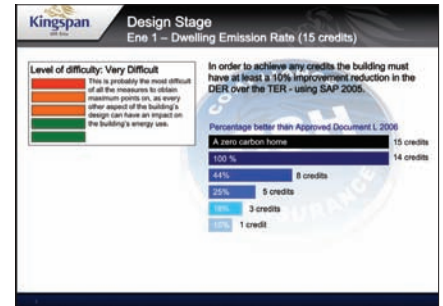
Kingspan

Design Stage
Ene 1 – Dwelling Emission Rate (15 credits)

Level of difficulty: Very Difficult

This is probably the most difficult of all the measures to obtain maximum points on, as every other aspect of the building's design can have an impact on the building's energy use.

In order to achieve any credits the building must have at least a 10% improvement reduction in the DER over the TER - using SAP 2005.

Percentage better than Approved Document L 2006

A zero carbon home 15 credits

100 % 14 credits

44% 8 credits

25% 5 credits

18% 3 credits

10% 1 credit